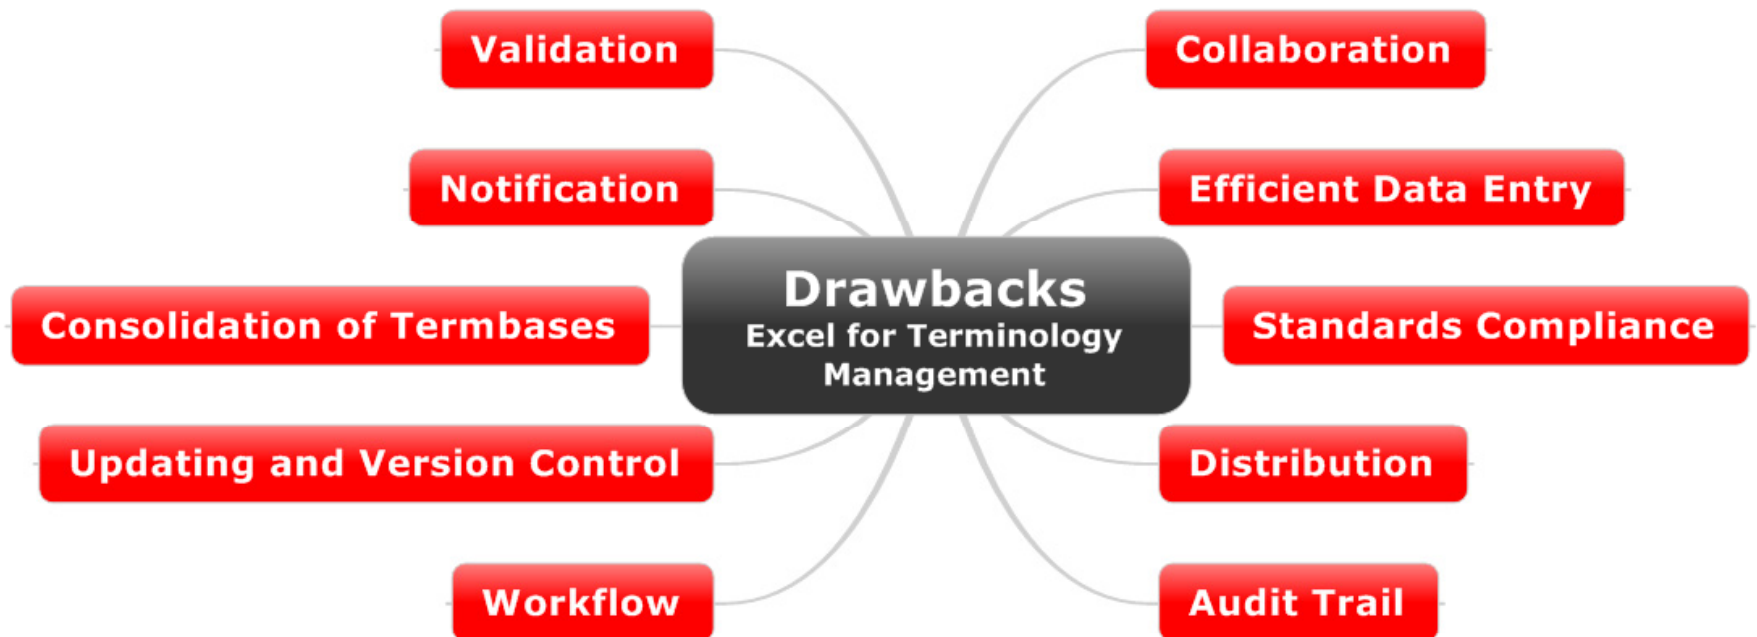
Drawbacks
Excel for Terminology Management

Validation

Notification

Consolidation of Termbases

Updating and Version Control

Workflow

Collaboration

Efficient Data Entry

Standards Compliance

Distribution

Audit Trail